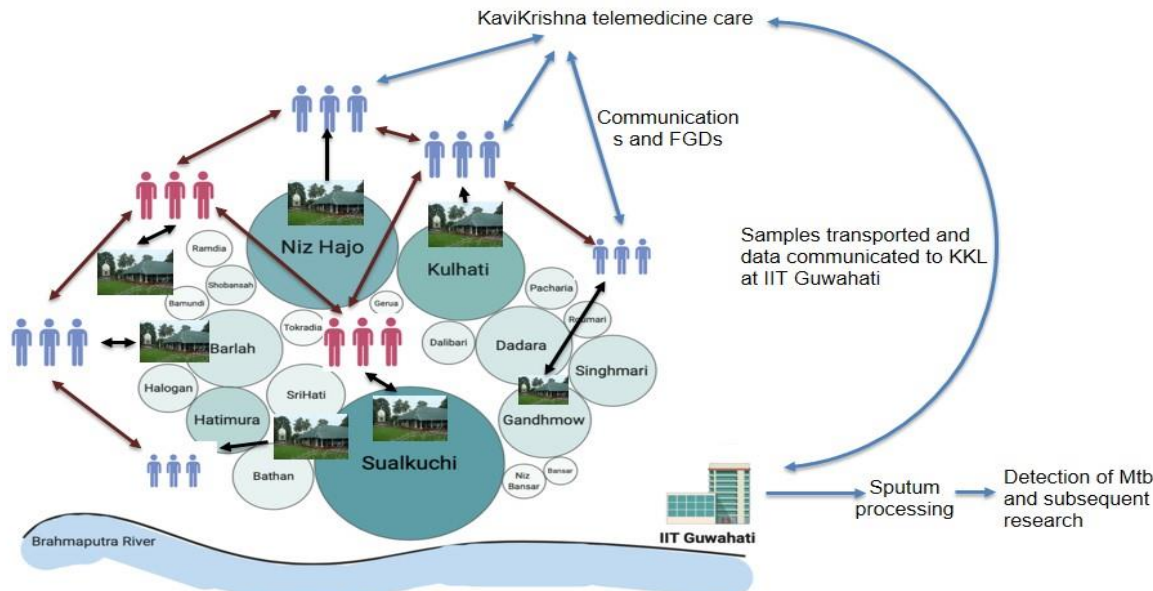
KaviKrishna telemedicine care

Communications and FGDs

Samples transported and data communicated to KKL at IIT Guwahati

Niz Hajo

Kulhati

Ramdia

Shobansah

Bamundi

Gerua

Pacharia

Rowmari

Tokradia

Dalibari

Dadara

Barlah

Singhmari

Halogan

SriHati

Hatimura

Gandhmow

Bathan

Sualkuchi

Niz Bansar

Bansar

Brahmaputra River

IIT Guwahati

Sputum processing

Detection of Mtb and subsequent research